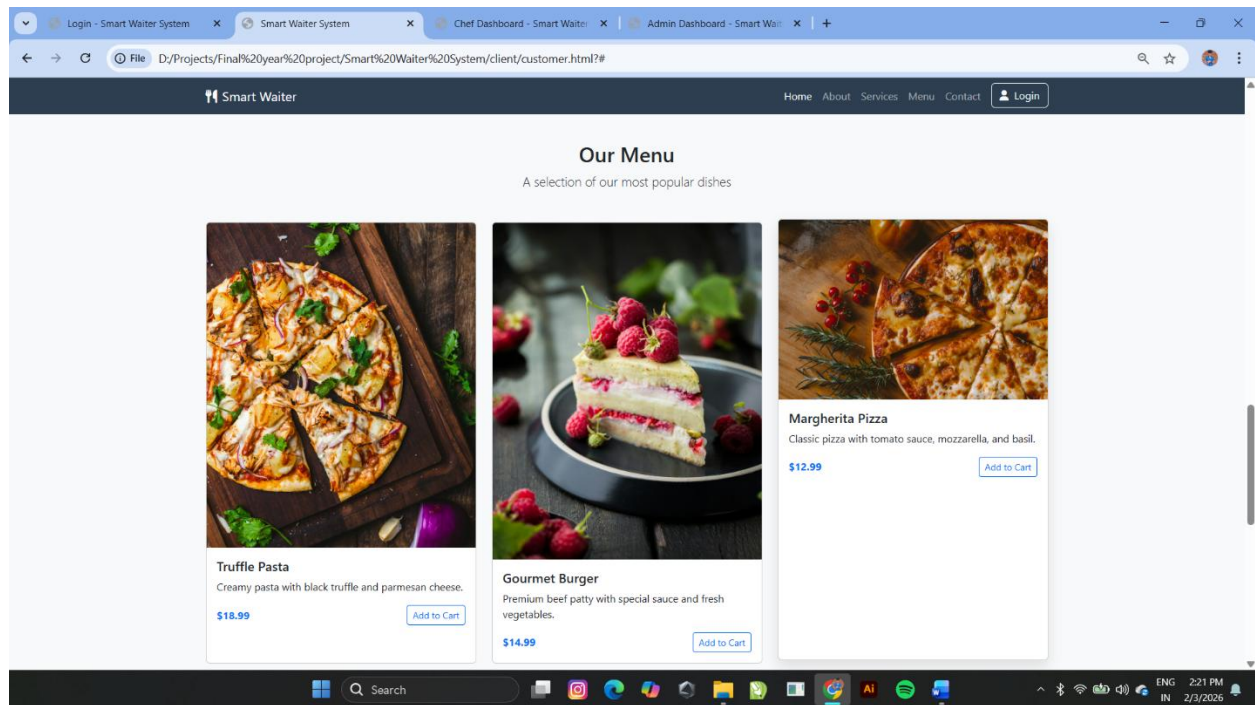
Login - Smart Waiter System ×
Smart Waiter System ×
Chef Dashboard - Smart Waiter ×
Admin Dashboard - Smart Wait ×
+

File D:/Projects/Final%20year%20project/Smart%20Waiter%20System/client/customer.html?#

Smart Waiter

Home About Services Menu Contact Login

Our Menu

A selection of our most popular dishes

Truffle Pasta

Creamy pasta with black truffle and parmesan cheese.

$18.99

Add to Cart

Gourmet Burger

Premium beef patty with special sauce and fresh vegetables.

$14.99

Add to Cart

Margherita Pizza

Classic pizza with tomato sauce, mozzarella, and basil.

$12.99

Add to Cart

Search

ENG IN 2:21 PM 2/3/2026